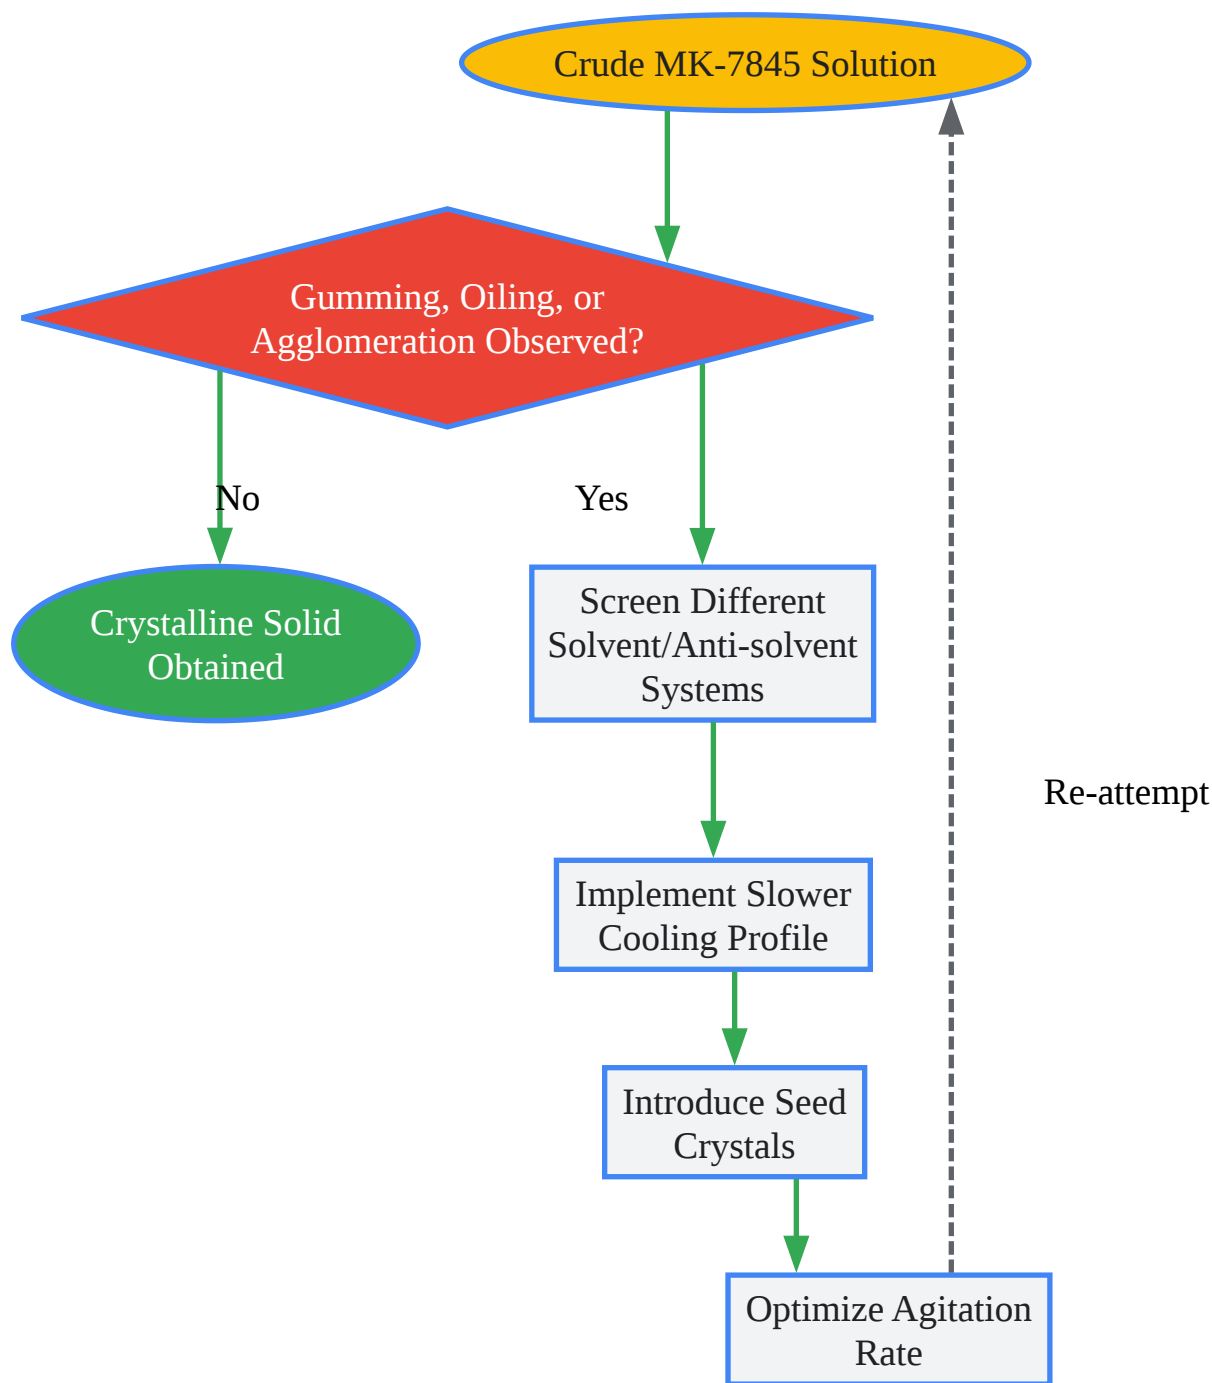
Crude MK-7845 Solution

Gumming, Oiling, or Agglomeration Observed?

No

Yes

Crystalline Solid Obtained

Screen Different Solvent/Anti-solvent Systems

Re-attempt

Implement Slower Cooling Profile

Introduce Seed Crystals

Optimize Agitation Rate